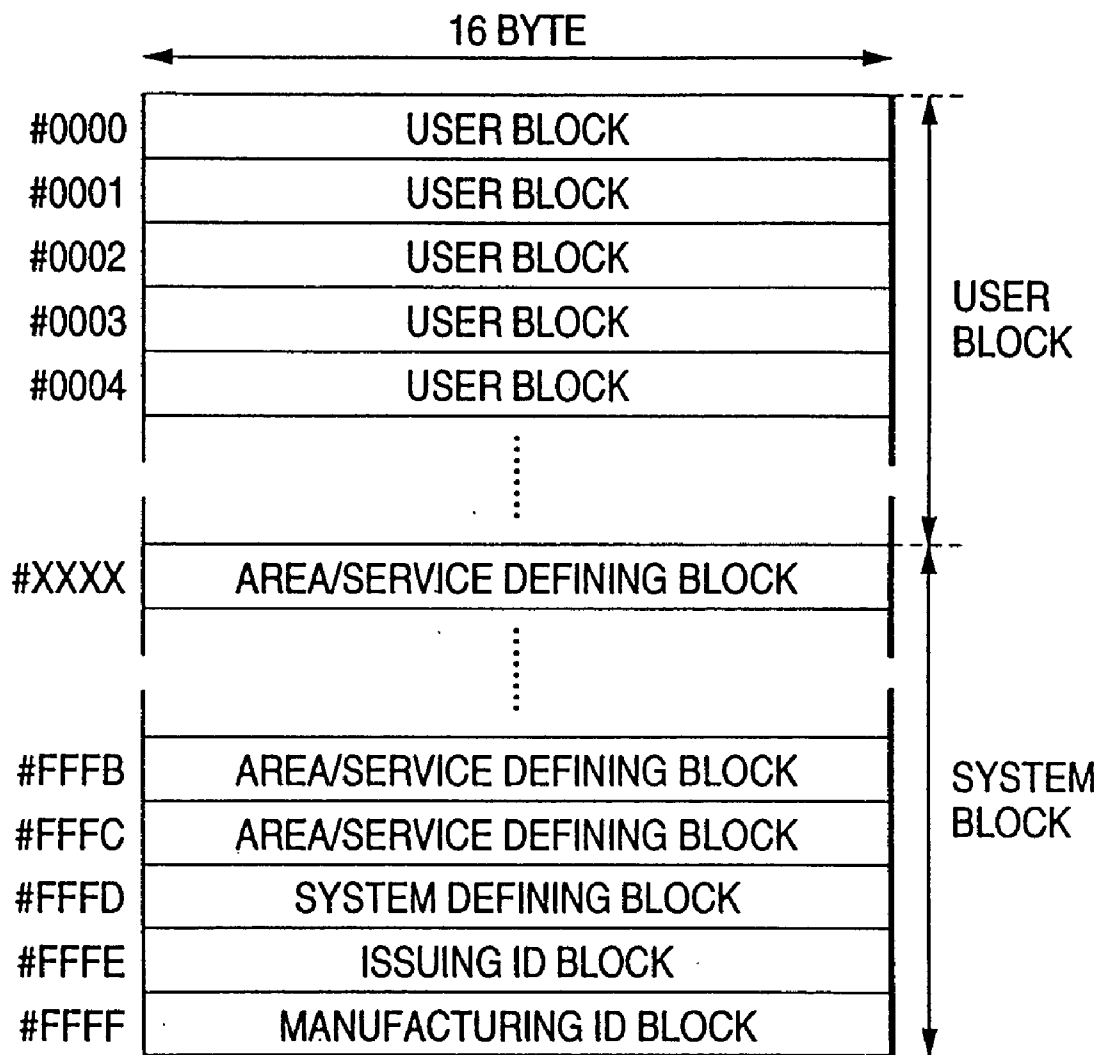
16 BYTE

#0000 USER BLOCK
#0001 USER BLOCK
#0002 USER BLOCK
#0003 USER BLOCK
#0004 USER BLOCK

USER BLOCK

#XXXX AREA/SERVICE DEFINING BLOCK

#FFFB AREA/SERVICE DEFINING BLOCK
#FFFC AREA/SERVICE DEFINING BLOCK
#FFFD SYSTEM DEFINING BLOCK
#FFFE ISSUING ID BLOCK
#FFFF MANUFACTURING ID BLOCK

SYSTEM BLOCK